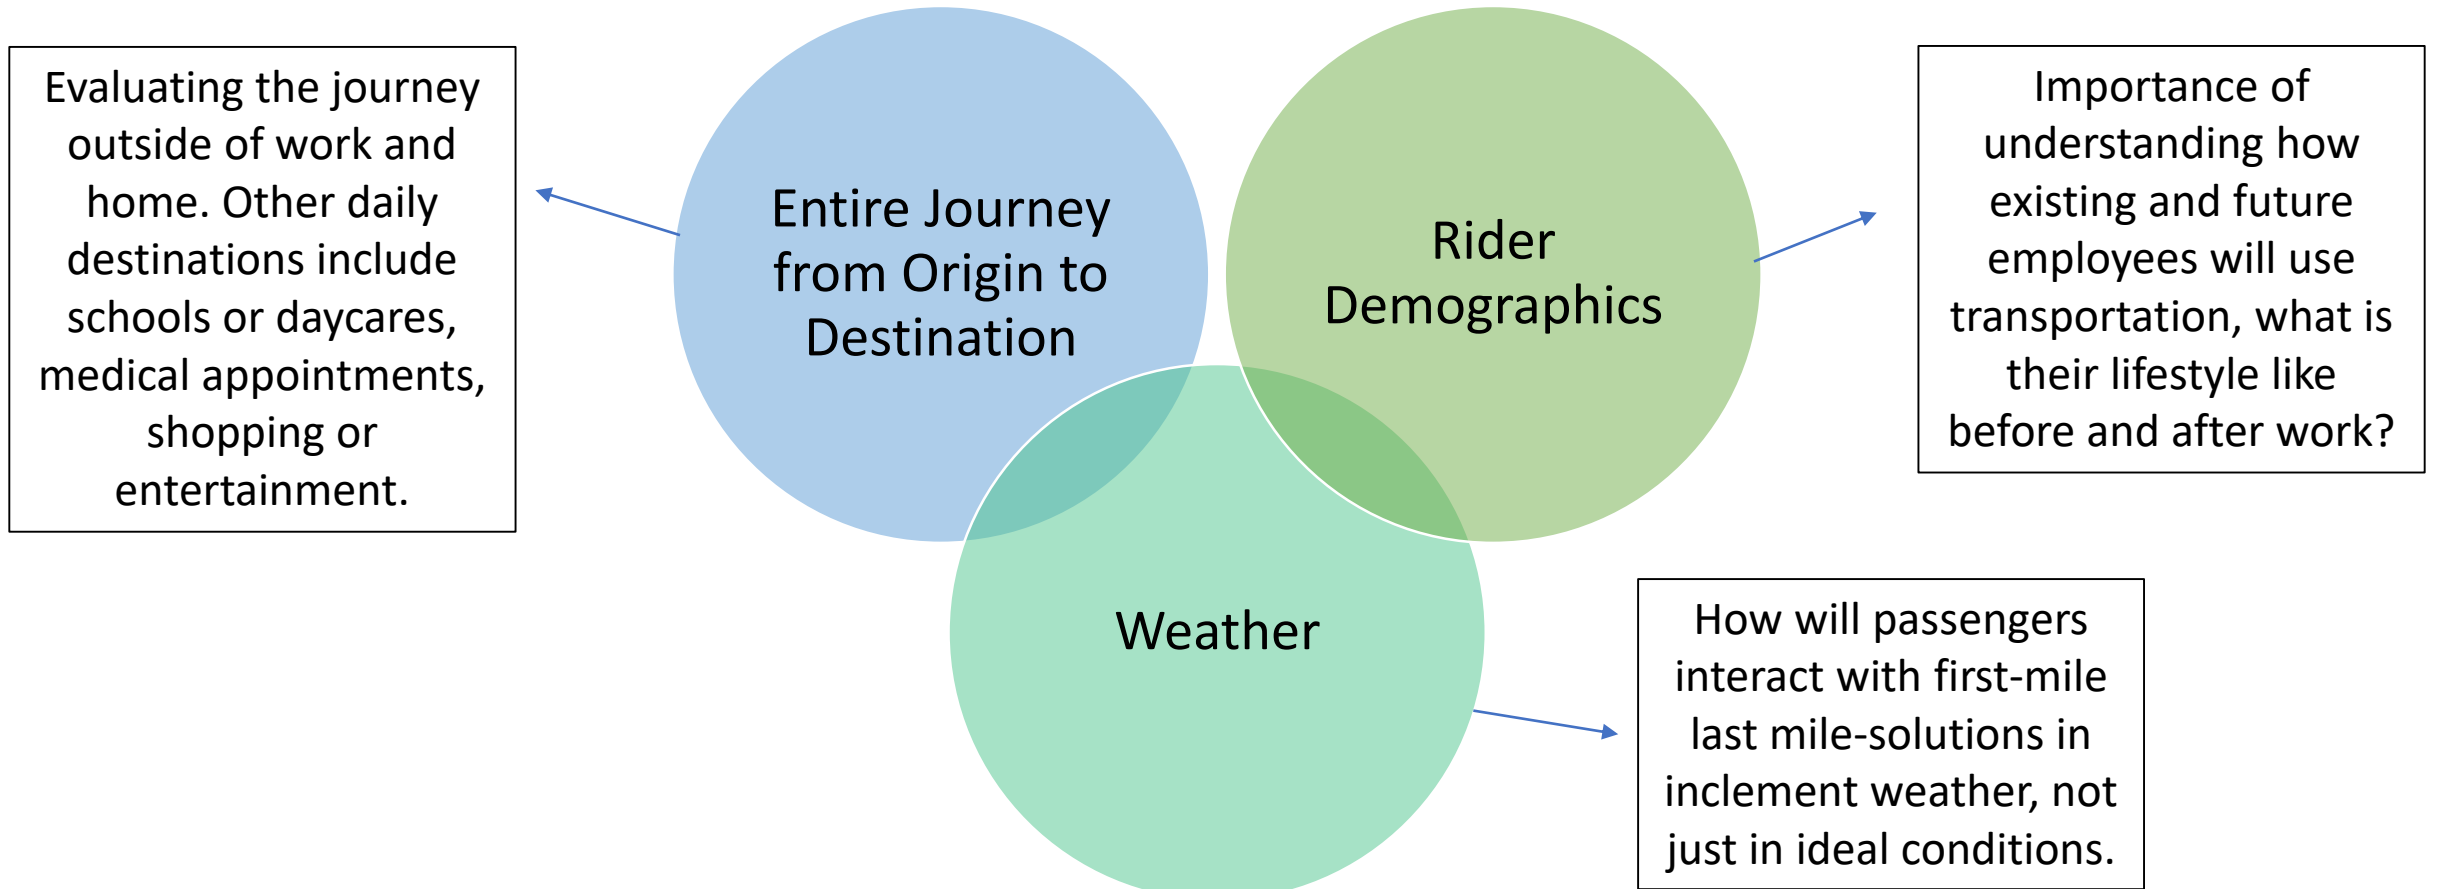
Evaluating the journey outside of work and home. Other daily destinations include schools or daycares, medical appointments, shopping or entertainment.

Entire Journey from Origin to Destination

Rider Demographics

Importance of understanding how existing and future employees will use transportation, what is their lifestyle like before and after work?

Weather

How will passengers interact with first-mile last mile-solutions in inclement weather, not just in ideal conditions.